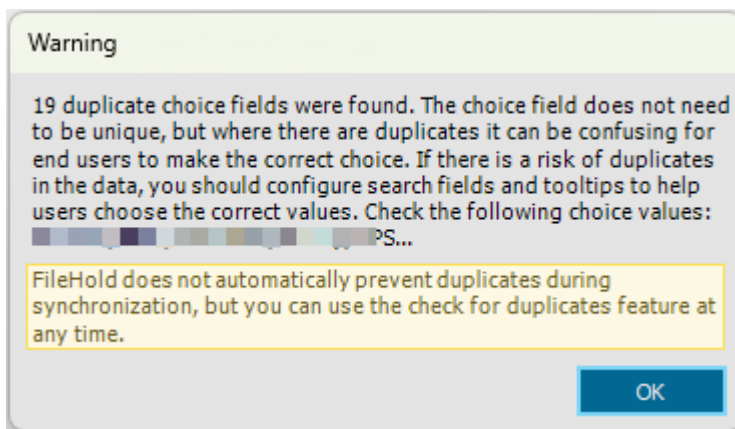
Warning

19 duplicate choice fields were found. The choice field does not need to be unique, but where there are duplicates it can be confusing for end users to make the correct choice. If there is a risk of duplicates in the data, you should configure search fields and tooltips to help users choose the correct values. Check the following choice values: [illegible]PS...

FileHold does not automatically prevent duplicates during synchronization, but you can use the check for duplicates feature at any time.

OK